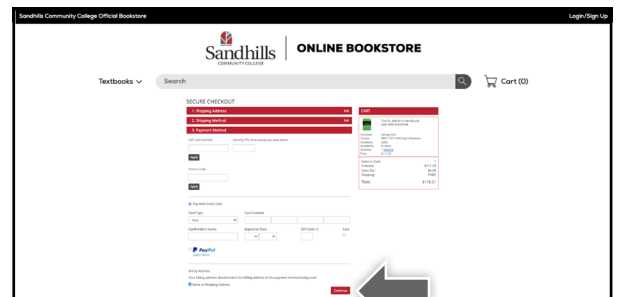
Sandhills Community College Official Bookstore

Login/Sign Up

Sandhills COMMUNITY COLLEGE

ONLINE BOOKSTORE

Textbooks

Search

Cart (0)

SECURE CHECKOUT

1. Shipping Address

2. Shipping Method

3. Payment Method

Gift card number

Security PIN

Apply

Promo Code

Apply

Pay with Credit Card

Card Type

Card Number

Cardholders Name

Expiration Date

CVV Code

PayPal

Billing Address

Same as Shipping Address

Continue

CART

The St. Martin's Handbook

Items in Cart

Subtotal

Sales Tax

Shipping

Total